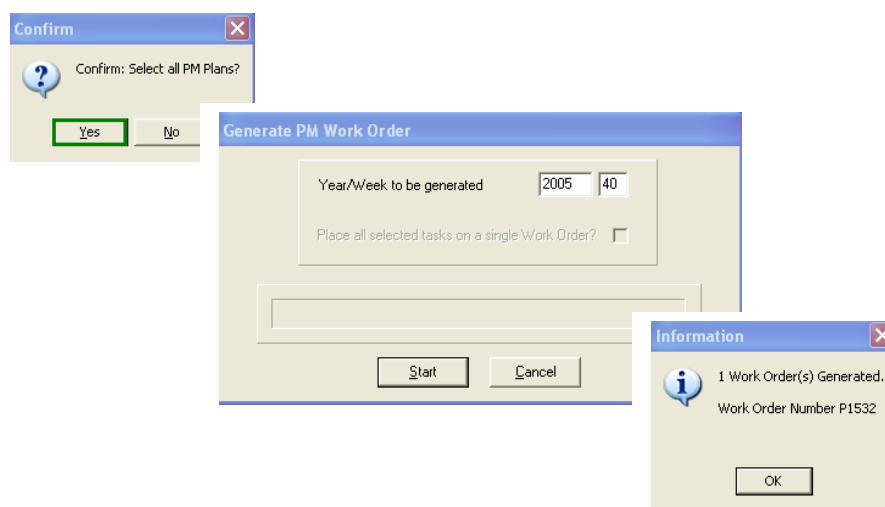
Confirm

Confirm: Select all PM Plans?

Yes No

Generate PM Work Order

Year/Week to be generated 2005 40

Place all selected tasks on a single Work Order?

Start Cancel

Information

1 Work Order(s) Generated.

Work Order Number P1532

OK